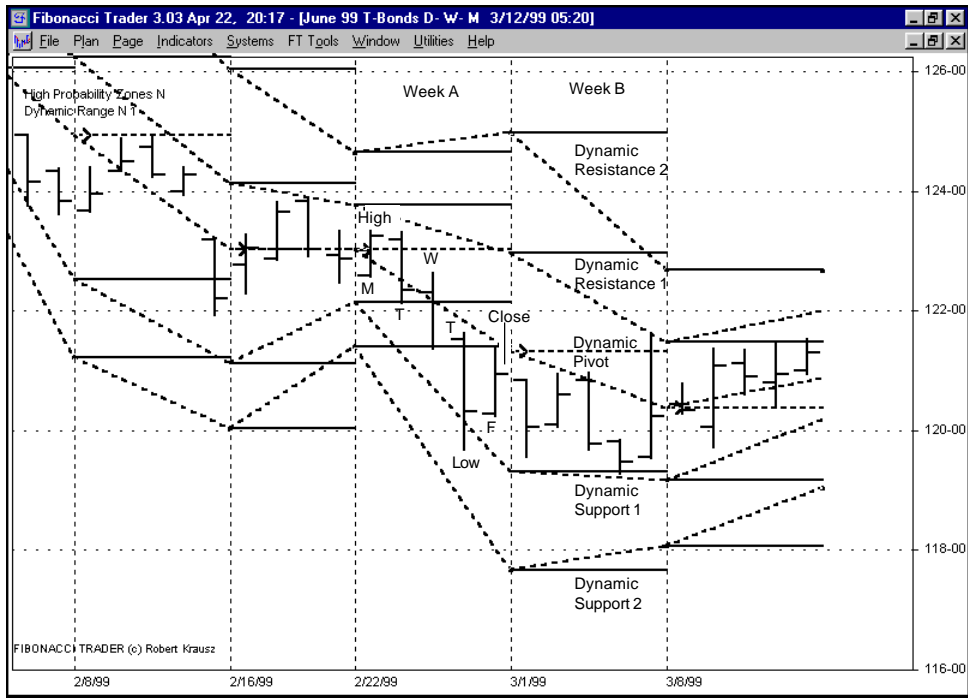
Fibonacci Trader 3.03 Apr 22, 20:17 - [June 99 T-Bonds D- W- M 3/12/99 05:20]

File Plan Page Indicators Systems FT Tools Window Utilities Help

High Probability Zones N
Dynamic Range N 1

Week A

Week B

Dynamic Resistance 2

High

W

M

T

T

Close

Dynamic Resistance 1

Dynamic Pivot

F

Low

Dynamic Support 1

Dynamic Support 2

FIBONACCI TRADER (c) Robert Krausz

126-00
124-00
122-00
120-00
118-00
116-00

2/8/99
2/16/99
2/22/99
3/1/99
3/8/99